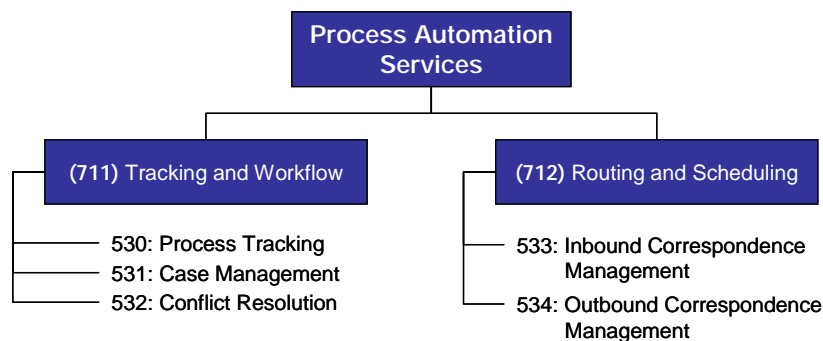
Process Automation Services

(711) Tracking and Workflow

530: Process Tracking
531: Case Management
532: Conflict Resolution

(712) Routing and Scheduling

533: Inbound Correspondence Management
534: Outbound Correspondence Management